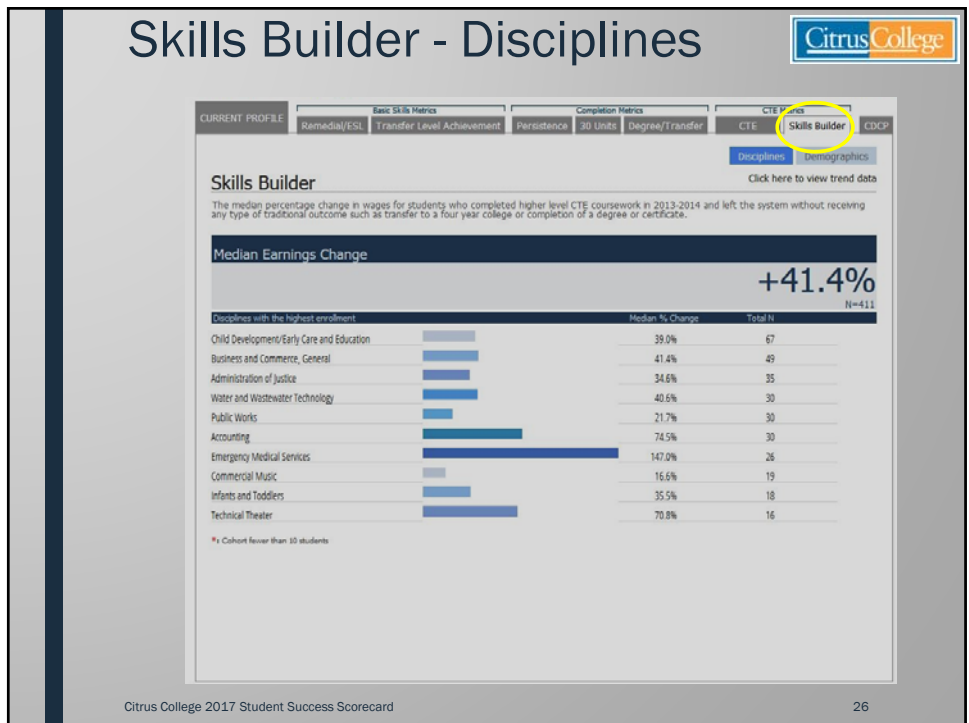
Skills Builder - Disciplines

Citrus College

CURRENT PROFILE

Basic Skills Metrics

Remedial/ESL | Transfer Level Achievement

Completion Metrics

Persistence | 30 Units | Degree/Transfer

CTE Metrics

CTE | Skills Builder | CDCP

Disciplines | Demographics

Skills Builder

Click here to view trend data

The median percentage change in wages for students who completed higher level CTE coursework in 2013-2014 and left the system without receiving any type of traditional outcome such as transfer to a four year college or completion of a degree or certificate.

Median Earnings Change

+41.4%

N=411

| Disciplines with the highest enrollment | Median % Change | Total N |
|---|---|---|
| Child Development/Early Care and Education | 39.0% | 67 |
| Business and Commerce, General | 41.4% | 49 |
| Administration of Justice | 34.6% | 35 |
| Water and Wastewater Technology | 40.6% | 30 |
| Public Works | 21.7% | 30 |
| Accounting | 74.5% | 30 |
| Emergency Medical Services | 147.0% | 26 |
| Commercial Music | 16.6% | 19 |
| Infants and Toddlers | 35.5% | 18 |
| Technical Theater | 70.8% | 16 |

*: Cohort fewer than 10 students

Citrus College 2017 Student Success Scorecard

26